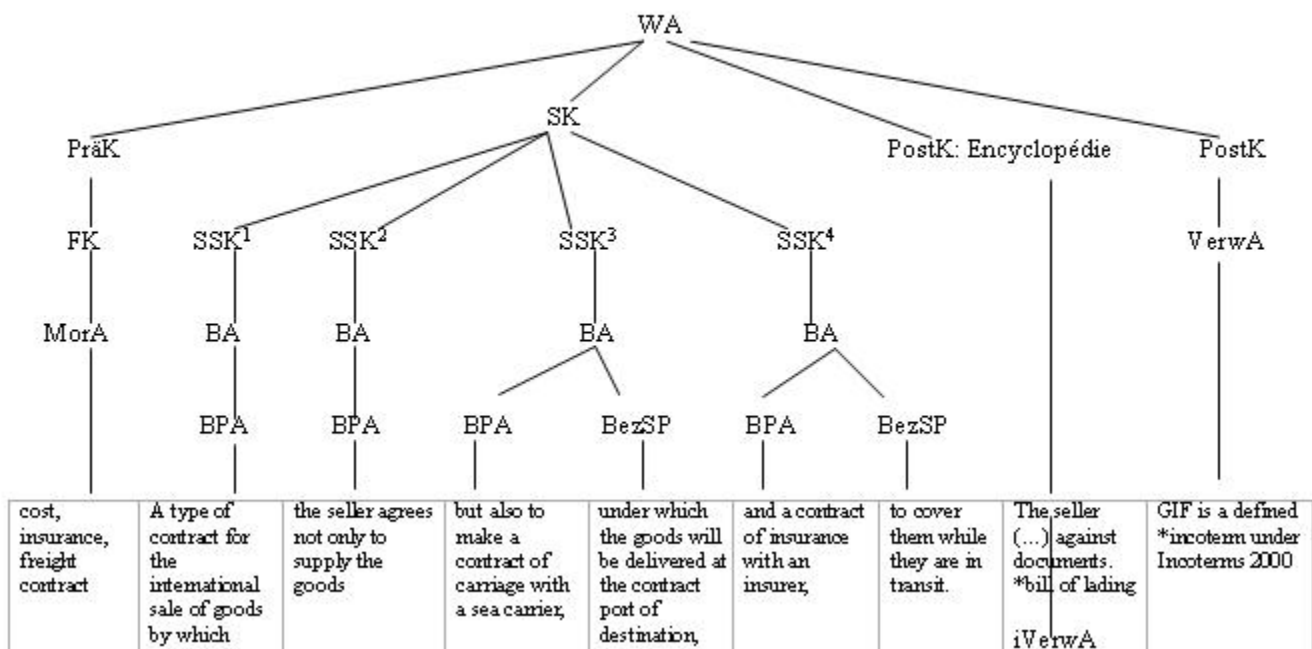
WA

SK

PräK

PostK: Encyclopédie

PostK

FK

$SSK^1$

$SSK^2$

$SSK^3$

$SSK^4$

VerwA

MorA

BA

BA

BA

BA

BPA

BPA

BPA

BezSP

BPA

BezSP

| cost, insurance, freight contract | A type of contract for the international sale of goods by which | the seller agrees not only to supply the goods | but also to make a contract of carriage with a sea carrier, | under which the goods will be delivered at the contract port of destination, | and a contract of insurance with an insurer, | to cover them while they are in transit. | The seller (…) against documents. *bill of lading iVerwA | GIF is a defined *incoterm under Incoterms 2000 |